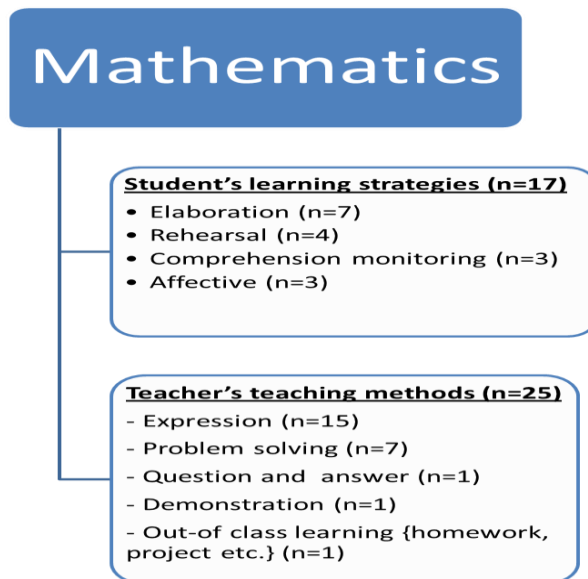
Mathematics

Student's learning strategies (n=17)
• Elaboration (n=7)
• Rehearsal (n=4)
• Comprehension monitoring (n=3)
• Affective (n=3)

Teacher's teaching methods (n=25)
- Expression (n=15)
- Problem solving (n=7)
- Question and answer (n=1)
- Demonstration (n=1)
- Out-of class learning {homework, project etc.} (n=1)